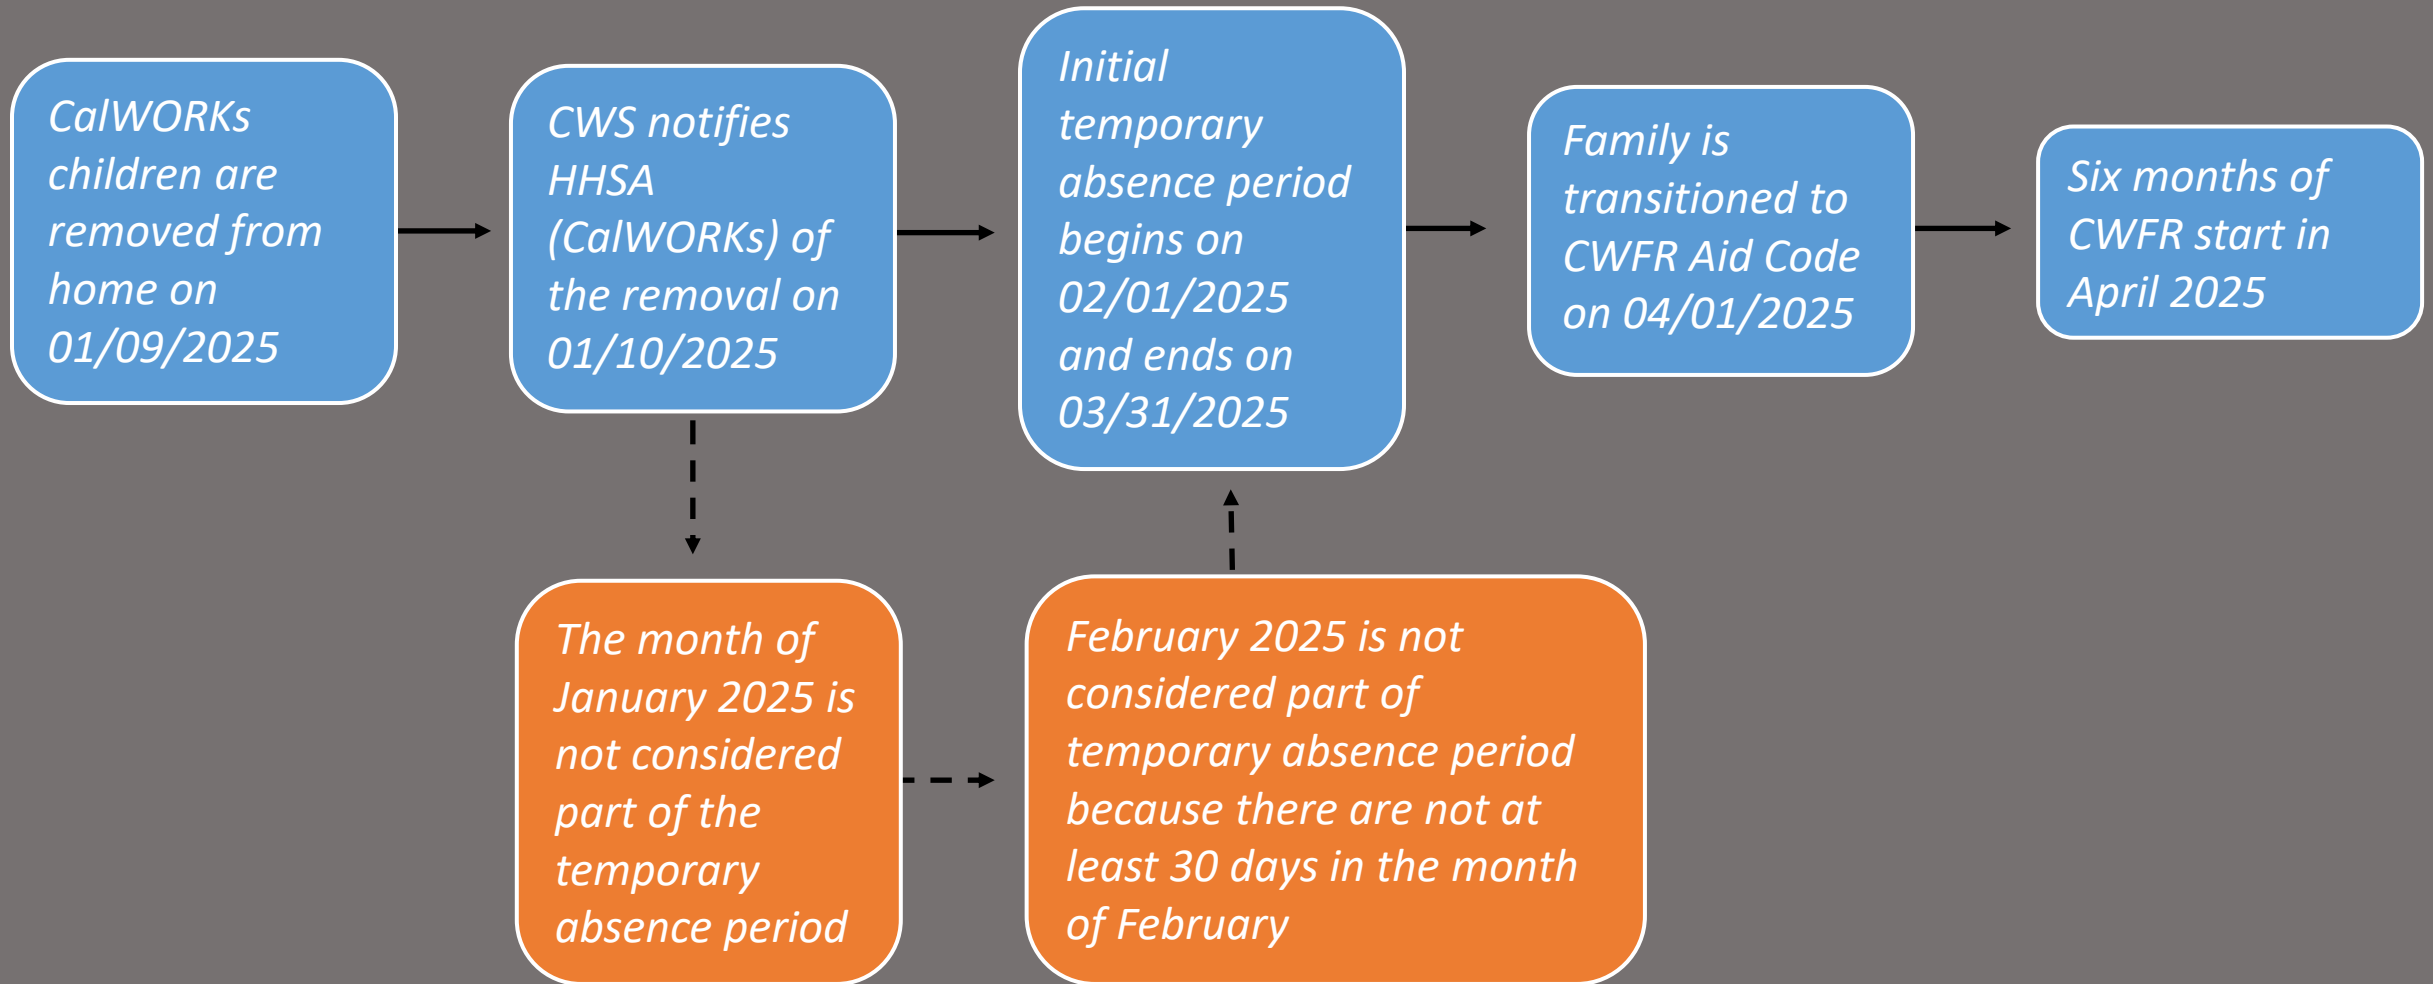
CalWORKs children are removed from home on 01/09/2025

CWS notifies HHSA (CalWORKs) of the removal on 01/10/2025

Initial temporary absence period begins on 02/01/2025 and ends on 03/31/2025

Family is transitioned to CWFR Aid Code on 04/01/2025

Six months of CWFR start in April 2025

The month of January 2025 is not considered part of the temporary absence period

February 2025 is not considered part of temporary absence period because there are not at least 30 days in the month of February